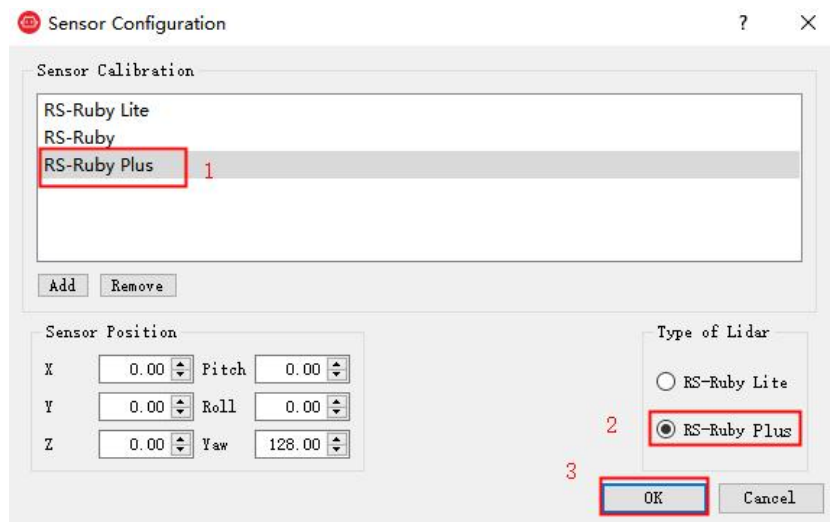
Sensor Configuration ? ×

Sensor Calibration

RS-Ruby Lite
RS-Ruby
RS-Ruby Plus 1

Add Remove

Sensor Position

X 0.00 Pitch 0.00
Y 0.00 Roll 0.00
Z 0.00 Yaw 128.00

Type of Lidar

RS-Ruby Lite
2 RS-Ruby Plus

3 OK Cancel